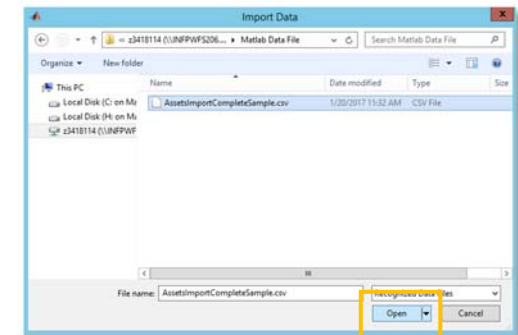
Import Data

z3418114 (\\INFPWFS206... ▸ Matlab Data File

Search Matlab Data File

Organize ▾ New folder

This PC

Local Disk (C: on Ma

Local Disk (H: on Ma

z3418114 (\\INFPWF

| Name | Date modified | Type | Size |
|---|---|---|---|
| AssetsImportCompleteSample.csv | 1/20/2017 11:32 AM | CSV File | |

File name: AssetsImportCompleteSample.csv

Recognized Data Files

Open

Cancel